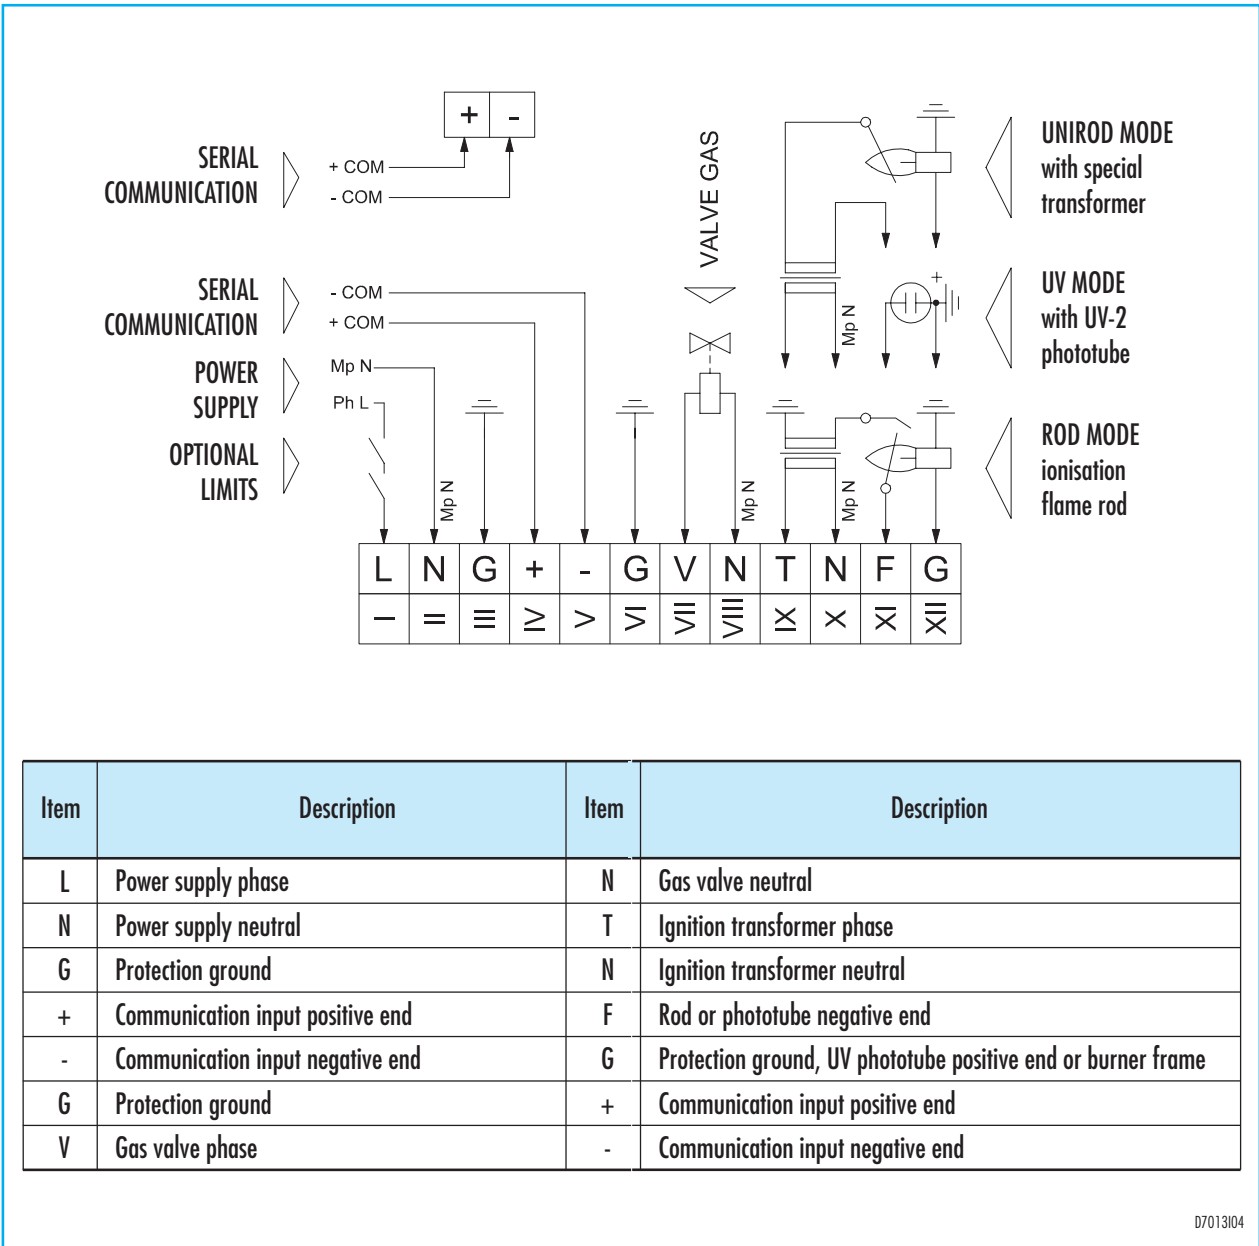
+ -

SERIAL COMMUNICATION

+ COM
- COM

VALVE GAS

UNIROD MODE with special transformer

SERIAL COMMUNICATION

- COM
+ COM

UV MODE with UV-2 phototube

POWER SUPPLY

Mp N
Ph L

OPTIONAL LIMITS

Mp N

Mp N

Mp N

Mp N

ROD MODE ionisation flame rod

| L | N | G | + | - | G | V | N | T | N | F | G |
|---|---|---|---|---|---|---|---|---|---|---|---|
| I | II | III | IV | V | VI | VII | VIII | IX | X | XI | XII |

| Item | Description | Item | Description |
|---|---|---|---|
| L | Power supply phase | N | Gas valve neutral |
| N | Power supply neutral | T | Ignition transformer phase |
| G | Protection ground | N | Ignition transformer neutral |
| + | Communication input positive end | F | Rod or phototube negative end |
| - | Communication input negative end | G | Protection ground, UV phototube positive end or burner frame |
| G | Protection ground | + | Communication input positive end |
| V | Gas valve phase | - | Communication input negative end |

D7013I04